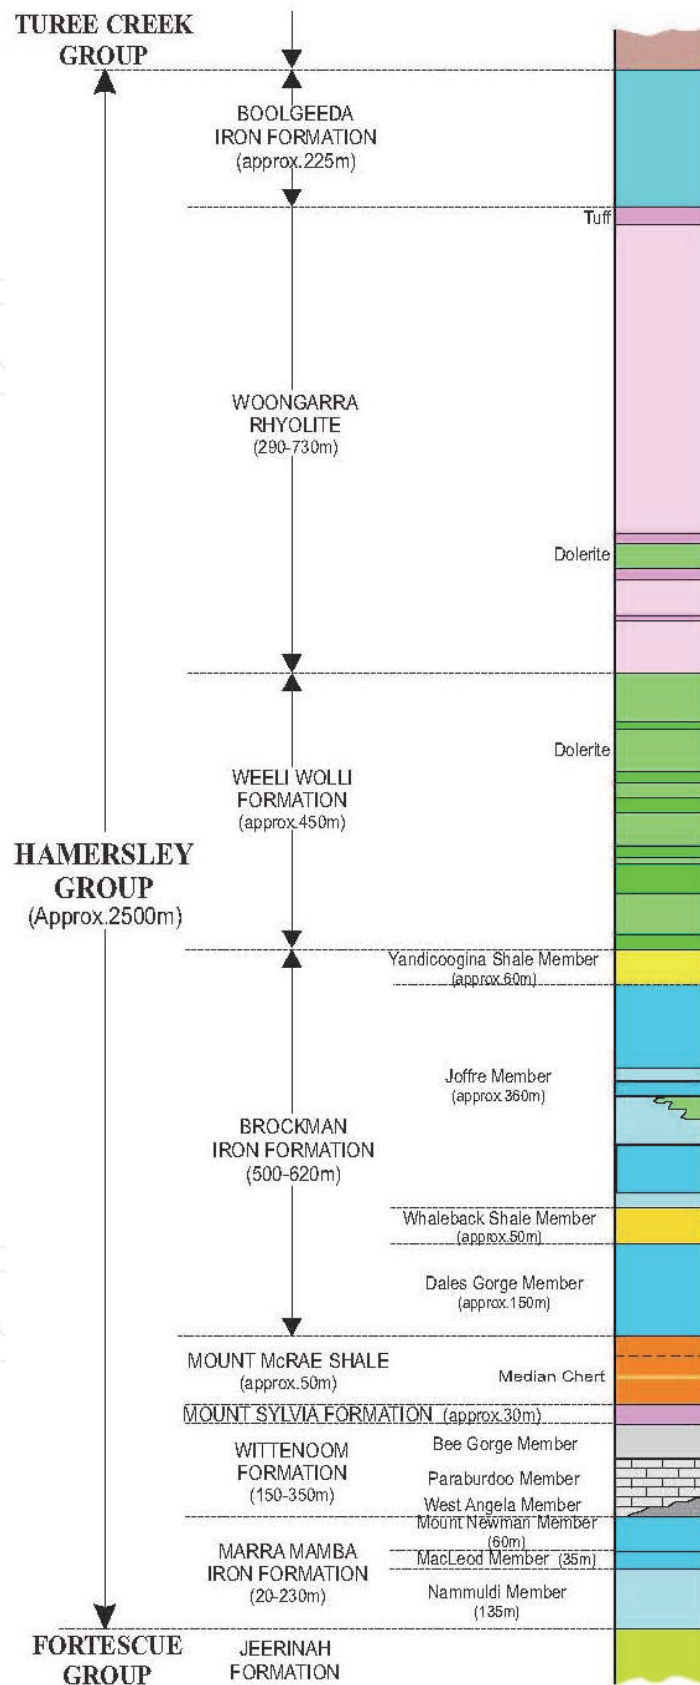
TUREE CREEK GROUP

BOOLGEEDA IRON FORMATION (approx.225m)

Tuff

WOONGARRA RHYOLITE (290-730m)

Dolerite

WEELI WOLLI FORMATION (approx.450m)

Dolerite

HAMERSLEY GROUP (Approx.2500m)

Yandicoogina Shale Member (approx.60m)

Joffre Member (approx.360m)

BROCKMAN IRON FORMATION (500-620m)

Whaleback Shale Member (approx.50m)

Dales Gorge Member (approx.150m)

MOUNT McRAE SHALE (approx.50m)

Median Chert

MOUNT SYLVIA FORMATION (approx.30m)

WITTENOOM FORMATION (150-350m)

Bee Gorge Member

Paraburdoo Member

West Angela Member

MARRA MAMBA IRON FORMATION (20-230m)

Mount Newman Member (60m)

MacLeod Member (35m)

Nammuldi Member (135m)

FORTESCUE GROUP

JEERINAH FORMATION